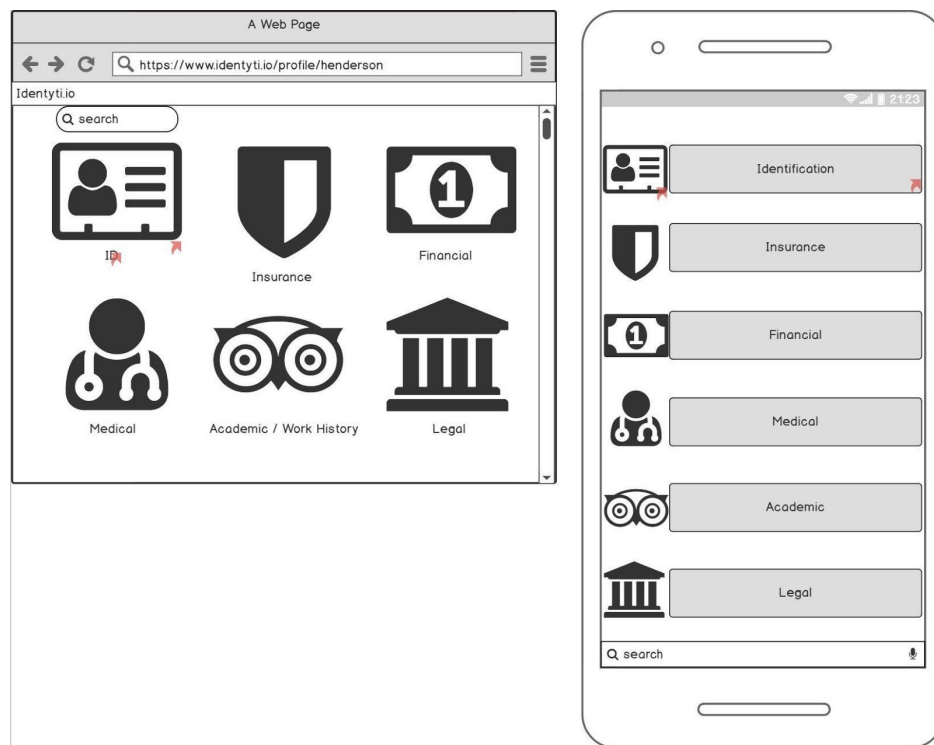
A Web Page

https://www.identyti.io/profile/henderson

Identyti.io

search

1

ID

Insurance

Financial

Medical

Academic / Work History

Legal

2:23

Identification

Insurance

1

Financial

Medical

Academic

Legal

search